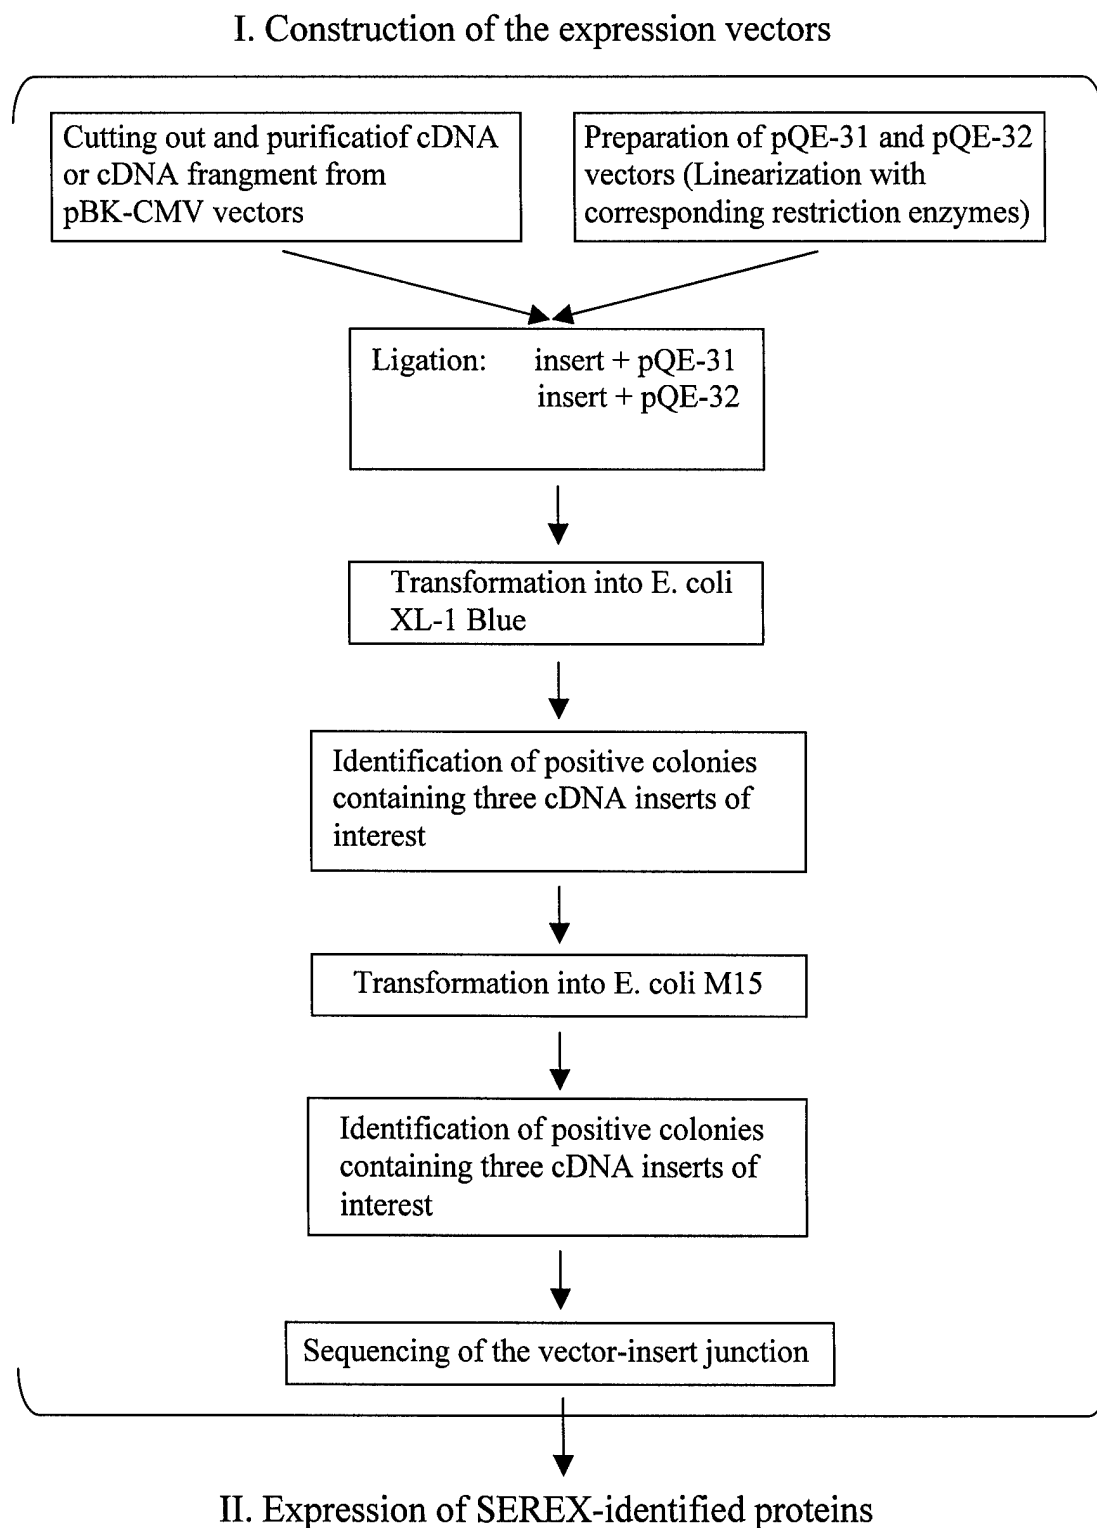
I. Construction of the expression vectors

Cutting out and purificatiof cDNA or cDNA frangment from pBK-CMV vectors

Preparation of pQE-31 and pQE-32 vectors (Linearization with corresponding restriction enzymes)

Ligation: insert + pQE-31
insert + pQE-32

Transformation into E. coli XL-1 Blue

Identification of positive colonies containing three cDNA inserts of interest

Transformation into E. coli M15

Identification of positive colonies containing three cDNA inserts of interest

Sequencing of the vector-insert junction

II. Expression of SEREX-identified proteins